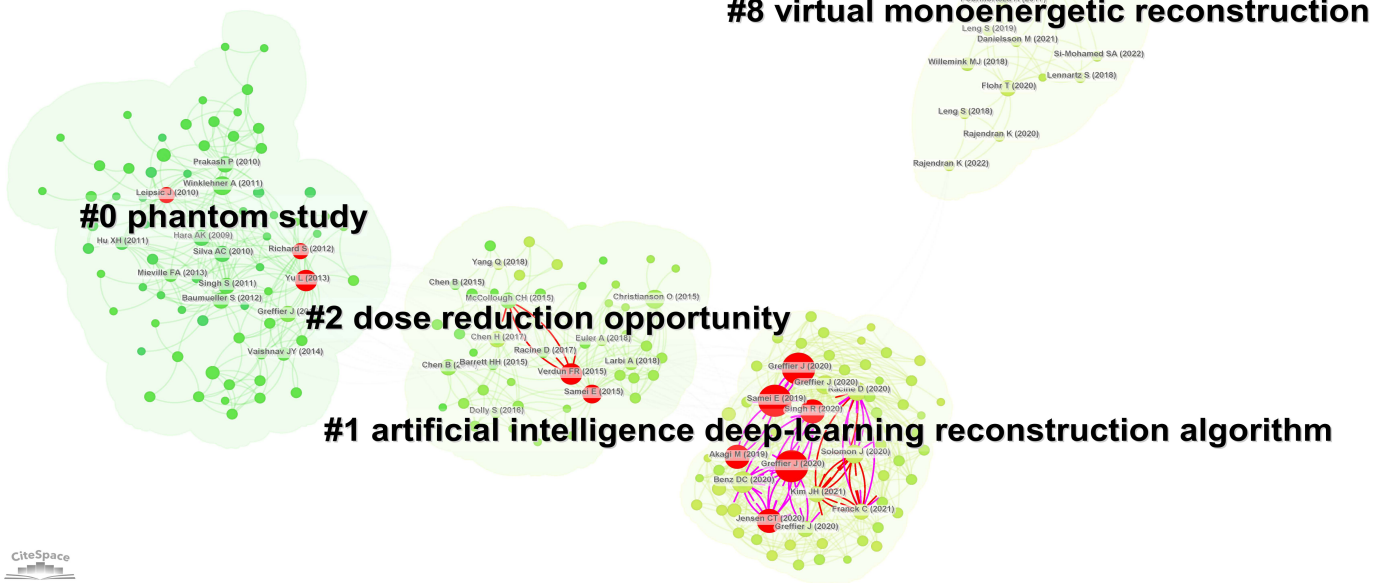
#8 virtual monoenergetic reconstruction

Leng S (2019)
Danielsson M (2021)
Si-Mohamed SA (2022)
Willemink MJ (2018)
Lennartz S (2018)
Flohr T (2020)
Leng S (2018)
Rajendran K (2020)
Rajendran K (2022)

Prakash P (2010)
Winklehner A (2011)
Leipsic J (2010)

#0 phantom study

Hara AK (2009)
Hu XH (2011)
Richard S (2012)
Silva AC (2010)
Mieville FA (2013)
Yu L (2013)
Singh S (2011)
Baumueller S (2012)
Greffier J (20
Vaishnav JY (2014)

Yang Q (2018)
Chen B (2015)
McCollough CH (2015)
Christianson O (2015)

#2 dose reduction opportunity

Chen H (2017)
Racine D (2017)
Euler A (2018)
Larbi A (2018)
Chen B (2
Barrett HH (2015)
Verdun FR (2015)
Samei E (2015)
Dolly S (2016)

Greffier J (2020)
Greffier J (2020)
Racine D (2020)
Samei E (2019)
Singh R (2020)

#1 artificial intelligence deep-learning reconstruction algorithm

Akagi M (2019)
Greffier J (2020)
Solomon J (2020)
Benz DC (2020)
Kim JH (2021)
Franck C (2021)
Jensen CT (2020)
Greffier J (2020)

CiteSpace